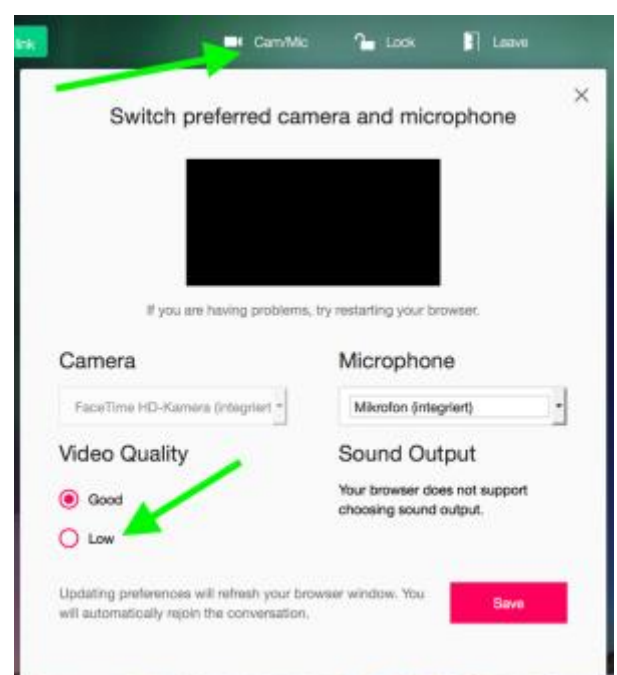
link

Cam/Mic

Lock

Leave

Switch preferred camera and microphone

×

If you are having problems, try restarting your browser.

Camera

FaceTime HD-Kamera (integriert)

Microphone

Mikrofon (integriert)

Video Quality

Good

Low

Sound Output

Your browser does not support choosing sound output.

Updating preferences will refresh your browser window. You will automatically rejoin the conversation.

Save